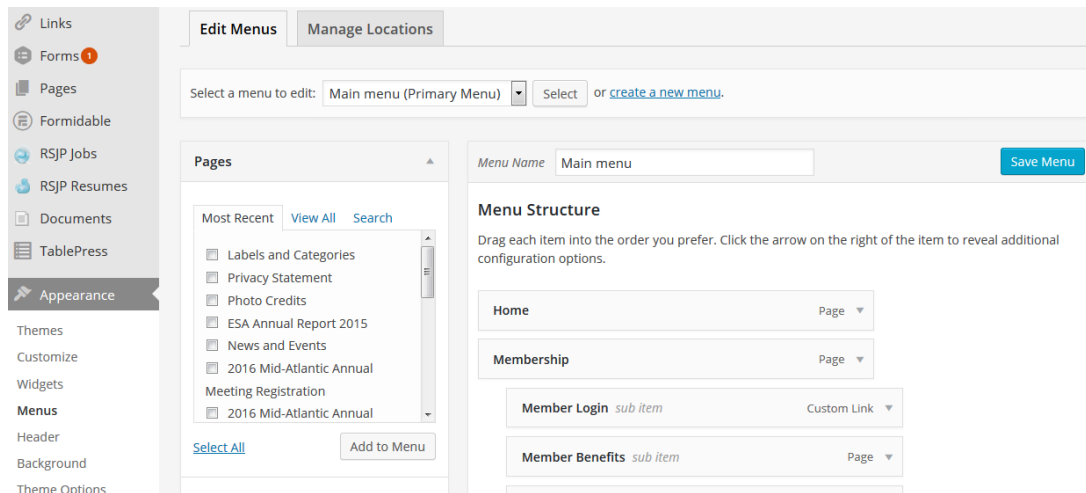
Links
Forms 1
Pages
Formidable
RSJP Jobs
RSJP Resumes
Documents
TablePress
Appearance
Themes
Customize
Widgets
Menus
Header
Background
Theme Options

Edit Menus
Manage Locations

Select a menu to edit: Main menu (Primary Menu) Select or create a new menu.

Pages

Most Recent View All Search

Labels and Categories
Privacy Statement
Photo Credits
ESA Annual Report 2015
News and Events
2016 Mid-Atlantic Annual Meeting Registration
2016 Mid-Atlantic Annual

Select All
Add to Menu

Menu Name Main menu
Save Menu

Menu Structure

Drag each item into the order you prefer. Click the arrow on the right of the item to reveal additional configuration options.

Home Page
Membership Page
Member Login sub item Custom Link
Member Benefits sub item Page